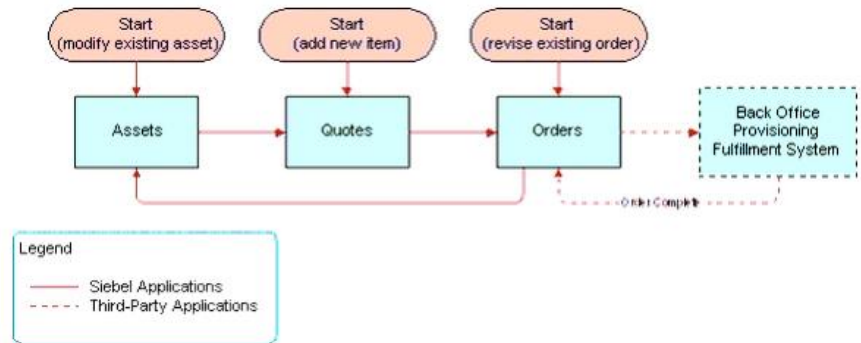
Start
(modify existing asset)

Start
(add new item)

Start
(revise existing order)

Assets

Quotes

Orders

Back Office
Provisioning
Fulfillment System

Order Complete

Legend

Siebel Applications
Third-Party Applications